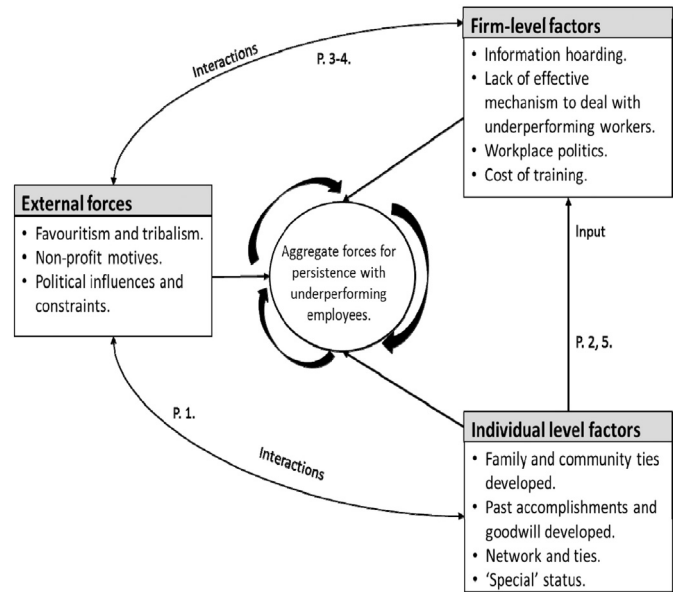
Interactions

P. 3-4.

Firm-level factors

- Information hoarding.
- Lack of effective mechanism to deal with underperforming workers.
- Workplace politics.
- Cost of training.

External forces

- Favouritism and tribalism.
- Non-profit motives.
- Political influences and constraints.

Aggregate forces for persistence with underperforming employees.

Input

P. 2, 5.

P. 1.

Interactions

Individual level factors

- Family and community ties developed.
- Past accomplishments and goodwill developed.
- Network and ties.
- 'Special' status.